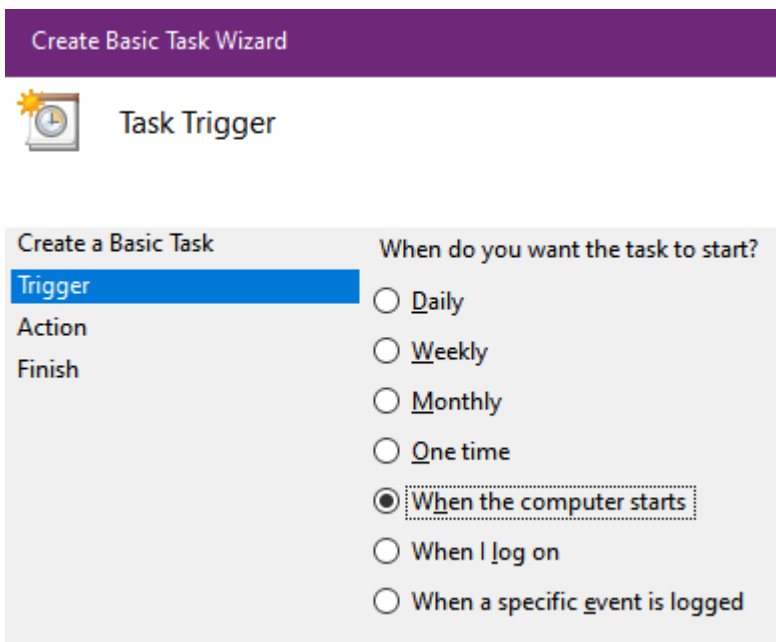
Create Basic Task Wizard

Task Trigger

Create a Basic Task
Trigger
Action
Finish

When do you want the task to start?

Daily
Weekly
Monthly
One time
When the computer starts
When I log on
When a specific event is logged